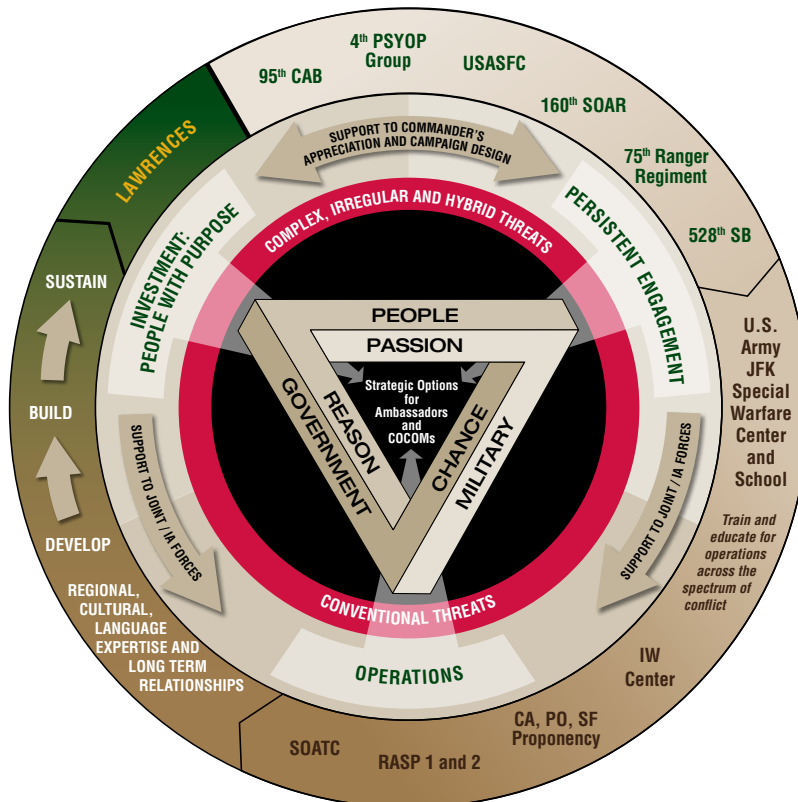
$4^{th}$ PSYOP Group

$95^{th}$ CAB

USASFC

$160^{th}$ SOAR

$75^{th}$ Ranger Regiment

$528^{th}$ SB

LAWRENCES

SUSTAIN

BUILD

DEVELOP

REGIONAL, CULTURAL, LANGUAGE EXPERTISE AND LONG TERM RELATIONSHIPS

U.S. Army JFK Special Warfare Center and School

Train and educate for operations across the spectrum of conflict

IW Center

CA, PO, SF Proponency

SOATC

RASP 1 and 2

SUPPORT TO COMMANDER'S APPRECIATION AND CAMPAIGN DESIGN

INVESTMENT: PEOPLE WITH PURPOSE

PERSISTENT ENGAGEMENT

COMPLEX, IRREGULAR AND HYBRID THREATS

SUPPORT TO JOINT / IA FORCES

SUPPORT TO JOINT / IA FORCES

CONVENTIONAL THREATS

OPERATIONS

PEOPLE

PASSION

REASON

GOVERNMENT

CHANCE

MILITARY

Strategic Options for Ambassadors and COCOMs